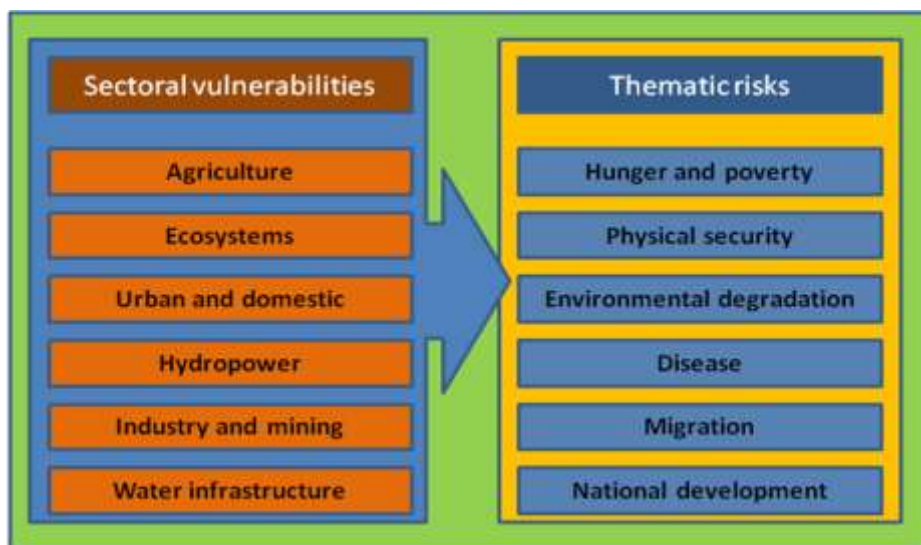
Sectoral vulnerabilities

Agriculture

Ecosystems

Urban and domestic

Hydropower

Industry and mining

Water infrastructure

Thematic risks

Hunger and poverty

Physical security

Environmental degradation

Disease

Migration

National development